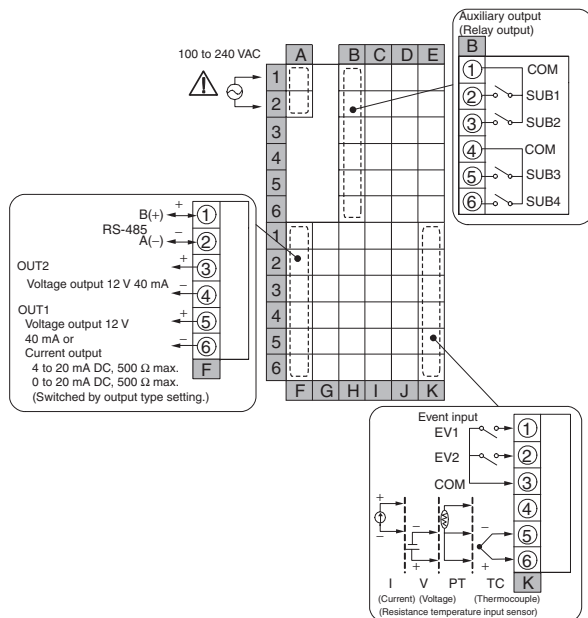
100 to 240 VAC

A B C D E

1
2
3
4
5
6
1
2
3
4
5
6

F G H I J K

Auxiliary output
(Relay output)
B
① COM
② SUB1
③ SUB2
④ COM
⑤ SUB3
⑥ SUB4

RS-485
B(+) + ①
A(−) − ②
OUT2
+ ③
Voltage output 12 V 40 mA − ④
OUT1
Voltage output 12 V + ⑤
40 mA or − ⑥
Current output
4 to 20 mA DC, 500 Ω max.
0 to 20 mA DC, 500 Ω max.
(Switched by output type setting.)
F

Event input
EV1 ①
EV2 ②
COM ③
④
⑤
⑥
K
+
−
−
+
−
+
I V PT TC
(Current) (Voltage) (Thermocouple)
(Resistance temperature input sensor)